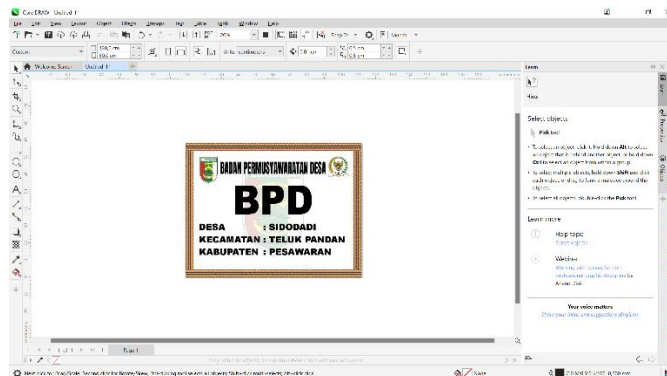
CorelDRAW - Untitled-1

File Edit View Layout Object Effects Bitmaps Text Table Tools Window Help

Welcome Screen Untitled-1

BADAN PERMUSYAWARATAN DESA

BPD

DESA : SIDODADI
KECAMATAN : TELUK PANDAN
KABUPATEN : PESAWARAN

Learn

Hints

Select objects

Pick tool

Learn more

Help topic

Webinar

Your voice matters

Page 1

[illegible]